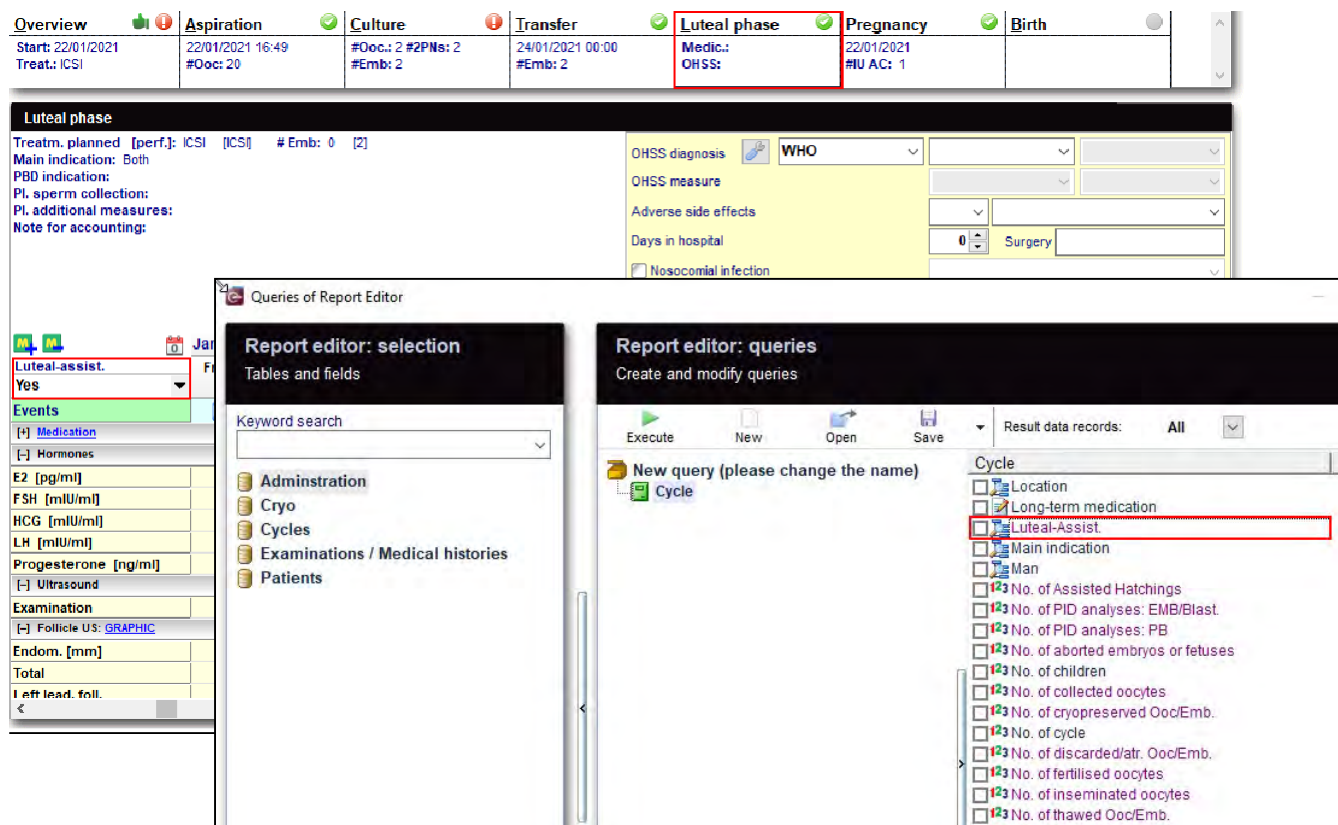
| Overview | Aspiration | Culture | Transfer | Luteal phase | Pregnancy | Birth |
|---|---|---|---|---|---|---|
| Start: 22/01/2021 Treat.: ICSI | 22/01/2021 16:49 #Ooc: 20 | #Ooc.: 2 #2PNs: 2 #Emb: 2 | 24/01/2021 00:00 #Emb: 2 | Medic.: OHSS: | 22/01/2021 #IU AC: 1 | |

Luteal phase

Treatm. planned [perf.]: ICSI [ICSI] # Emb: 0 [2]
Main indication: Both
PBD indication:
Pl. sperm collection:
Pl. additional measures:
Note for accounting:

OHSS diagnosis WHO
OHSS measure
Adverse side effects
Days in hospital 0 Surgery
Nosocomial infection

Jan

Luteal-assist.
Yes
Fr
Events
[+] Medication
[-] Hormones
E2 [pg/ml]
FSH [mIU/ml]
HCG [mIU/ml]
LH [mIU/ml]
Progesterone [ng/ml]
[-] Ultrasound
Examination
[-] Follicle US: GRAPHIC
Endom. [mm]
Total
Left lead. foll.

Queries of Report Editor

Report editor: selection
Tables and fields

Keyword search

Adminstration
Cryo
Cycles
Examinations / Medical histories
Patients

Report editor: queries
Create and modify queries

Execute New Open Save Result data records: All

New query (please change the name)
Cycle

Cycle
Location
Long-term medication
Luteal-Assist.
Main indication
Man
No. of Assisted Hatchings
No. of PID analyses: EMB/Blast.
No. of PID analyses: PB
No. of aborted embryos or fetuses
No. of children
No. of collected oocytes
No. of cryopreserved Ooc/Emb.
No. of cycle
No. of discarded/atr. Ooc/Emb.
No. of fertilised oocytes
No. of inseminated oocytes
No. of thawed Ooc/Emb.